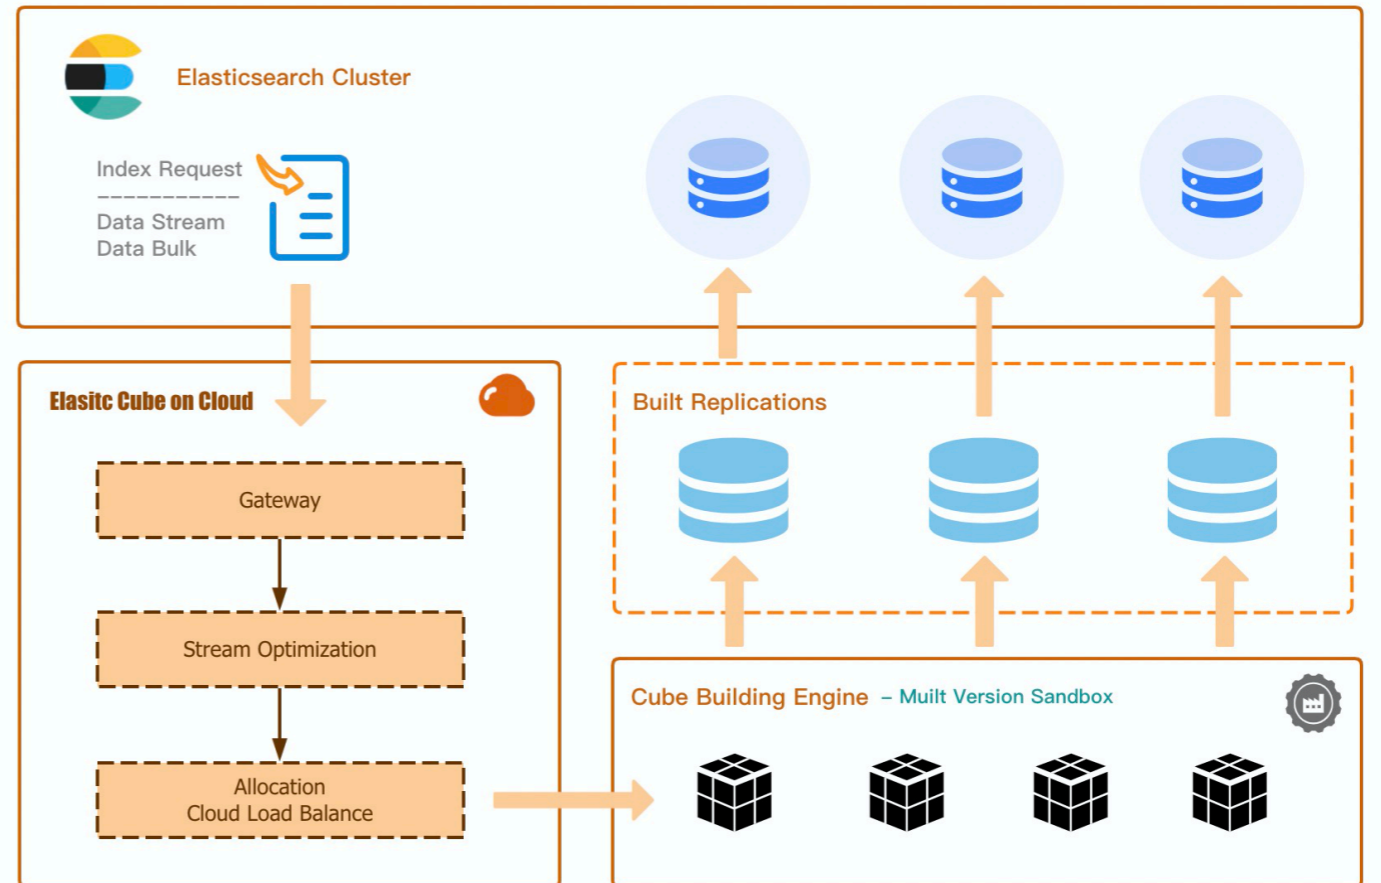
Elasticsearch Cluster

Index Request
-----------
Data Stream
Data Bulk

Elasitc Cube on Cloud

Gateway

Stream Optimization

Allocation
Cloud Load Balance

Built Replications

Cube Building Engine – Muilt Version Sandbox